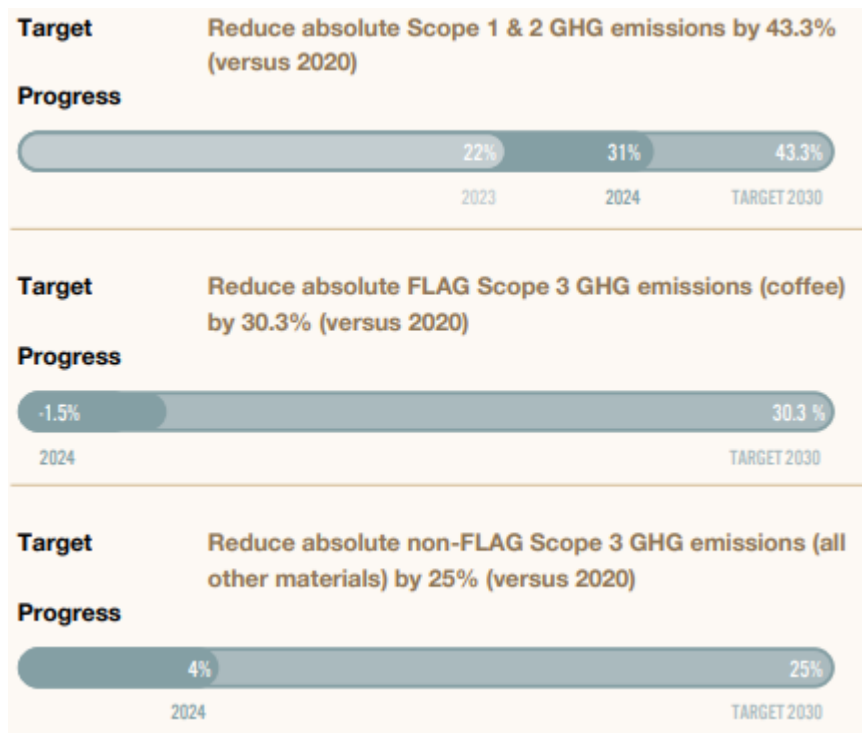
Target

Reduce absolute Scope 1 & 2 GHG emissions by 43.3% (versus 2020)

Progress

22% 31% 43.3%

2023 2024 TARGET 2030

Target

Reduce absolute FLAG Scope 3 GHG emissions (coffee) by 30.3% (versus 2020)

Progress

-1.5% 30.3 %

2024 TARGET 2030

Target

Reduce absolute non-FLAG Scope 3 GHG emissions (all other materials) by 25% (versus 2020)

Progress

4% 25%

2024 TARGET 2030